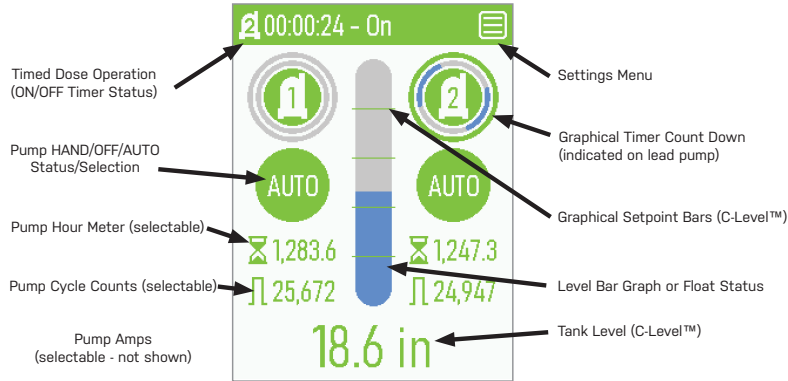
2 00:00:24 - On

Timed Dose Operation (ON/OFF Timer Status)

Settings Menu

1

2

Graphical Timer Count Down (indicated on lead pump)

Pump HAND/OFF/AUTO Status/Selection

AUTO

AUTO

Graphical Setpoint Bars (C-Level™)

Pump Hour Meter (selectable)

1,283.6

1,247.3

Pump Cycle Counts (selectable)

25,672

24,947

Level Bar Graph or Float Status

Pump Amps (selectable - not shown)

18.6 in

Tank Level (C-Level™)